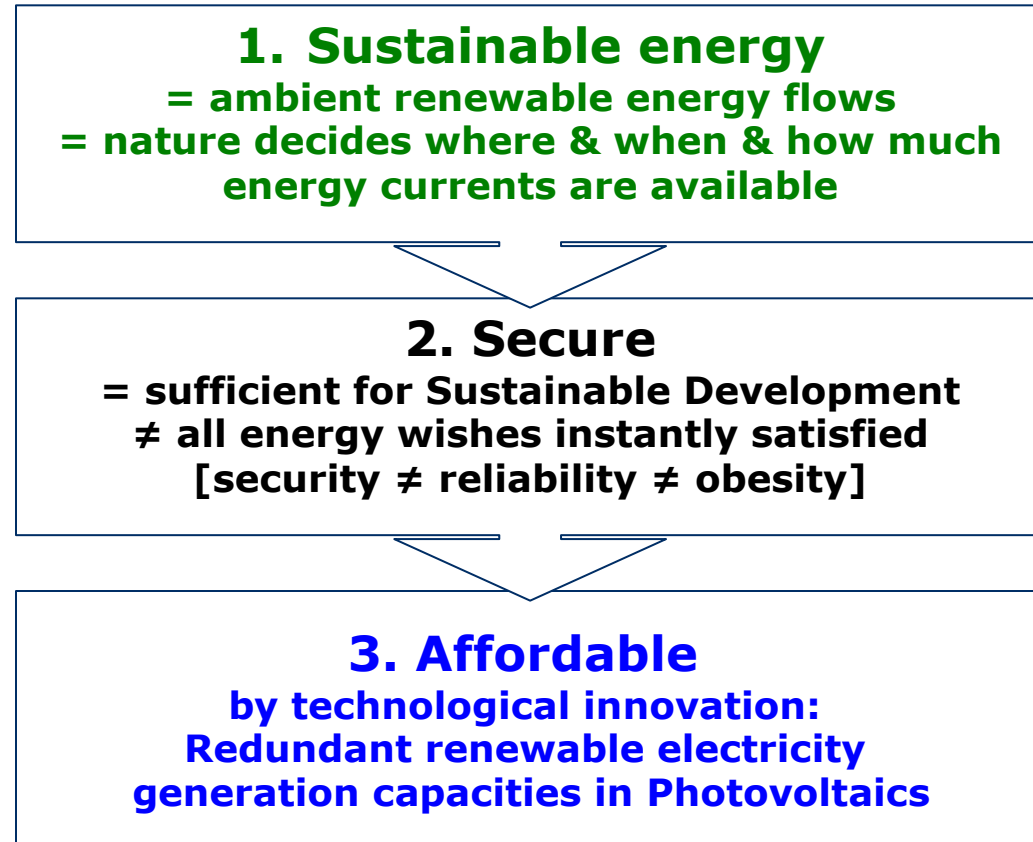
1. Sustainable energy
= ambient renewable energy flows
= nature decides where & when & how much energy currents are available

2. Secure
= sufficient for Sustainable Development
≠ all energy wishes instantly satisfied
[security ≠ reliability ≠ obesity]

3. Affordable
by technological innovation:
Redundant renewable electricity generation capacities in Photovoltaics